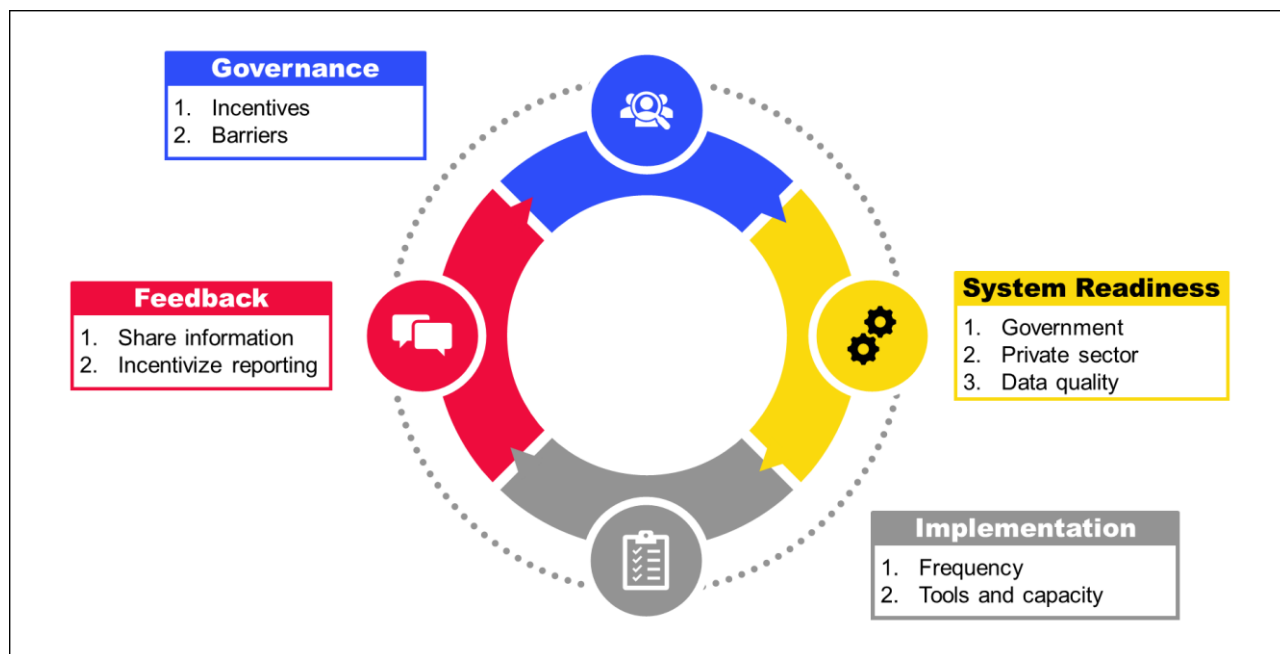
Governance
1. Incentives
2. Barriers

Feedback
1. Share information
2. Incentivize reporting

System Readiness
1. Government
2. Private sector
3. Data quality

Implementation
1. Frequency
2. Tools and capacity